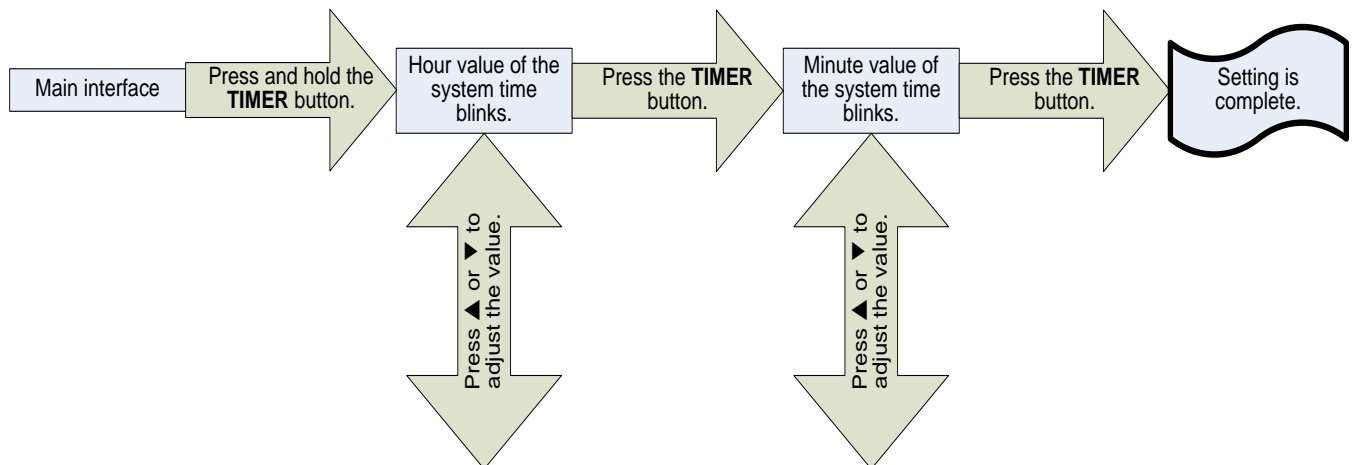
Main interface

Press and hold the **TIMER** button.

Hour value of the system time blinks.

Press ▲ or ▼ to adjust the value.

Press the **TIMER** button.

Minute value of the system time blinks.

Press ▲ or ▼ to adjust the value.

Press the **TIMER** button.

Setting is complete.